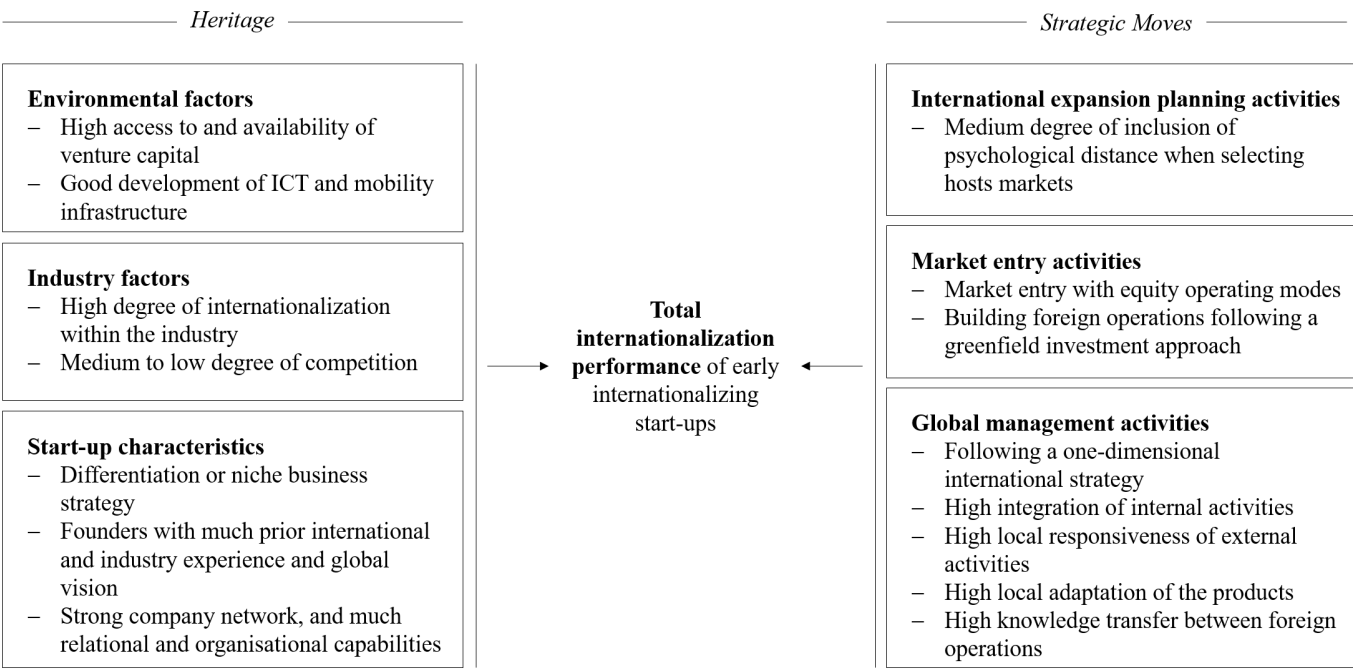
Heritage

Environmental factors
– High access to and availability of venture capital
– Good development of ICT and mobility infrastructure

Industry factors
– High degree of internationalization within the industry
– Medium to low degree of competition

Start-up characteristics
– Differentiation or niche business strategy
– Founders with much prior international and industry experience and global vision
– Strong company network, and much relational and organisational capabilities

Total internationalization performance of early internationalizing start-ups

Strategic Moves

International expansion planning activities
– Medium degree of inclusion of psychological distance when selecting hosts markets

Market entry activities
– Market entry with equity operating modes
– Building foreign operations following a greenfield investment approach

Global management activities
– Following a one-dimensional international strategy
– High integration of internal activities
– High local responsiveness of external activities
– High local adaptation of the products
– High knowledge transfer between foreign operations